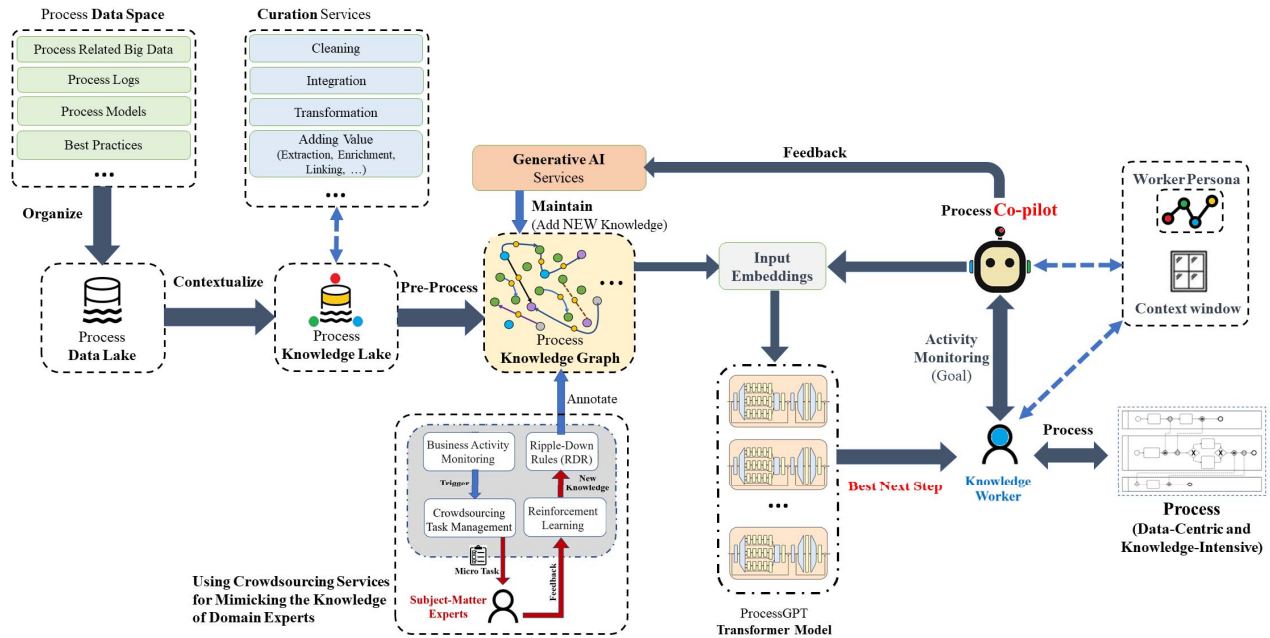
Process Data Space

Process Related Big Data
Process Logs
Process Models
Best Practices
...

Curation Services

Cleaning
Integration
Transformation
Adding Value (Extraction, Enrichment, Linking, ...)
...

Organize

Process Data Lake

Contextualize

Process Knowledge Lake

Pre-Process

Generative AI Services

Maintain (Add NEW Knowledge)

Feedback

Process Co-pilot

Worker Persona

Context window

Process Knowledge Graph

...

Input Embeddings

Activity Monitoring (Goal)

Annotate

Business Activity Monitoring

Ripple-Down Rules (RDR)

Trigger

New Knowledge

Crowdsourcing Task Management

Reinforcement Learning

Micro Task

Feedback

Using Crowdsourcing Services for Mimicking the Knowledge of Domain Experts

Subject-Matter Experts

...

ProcessGPT Transformer Model

Best Next Step

Knowledge Worker

Process

Process (Data-Centric and Knowledge-Intensive)